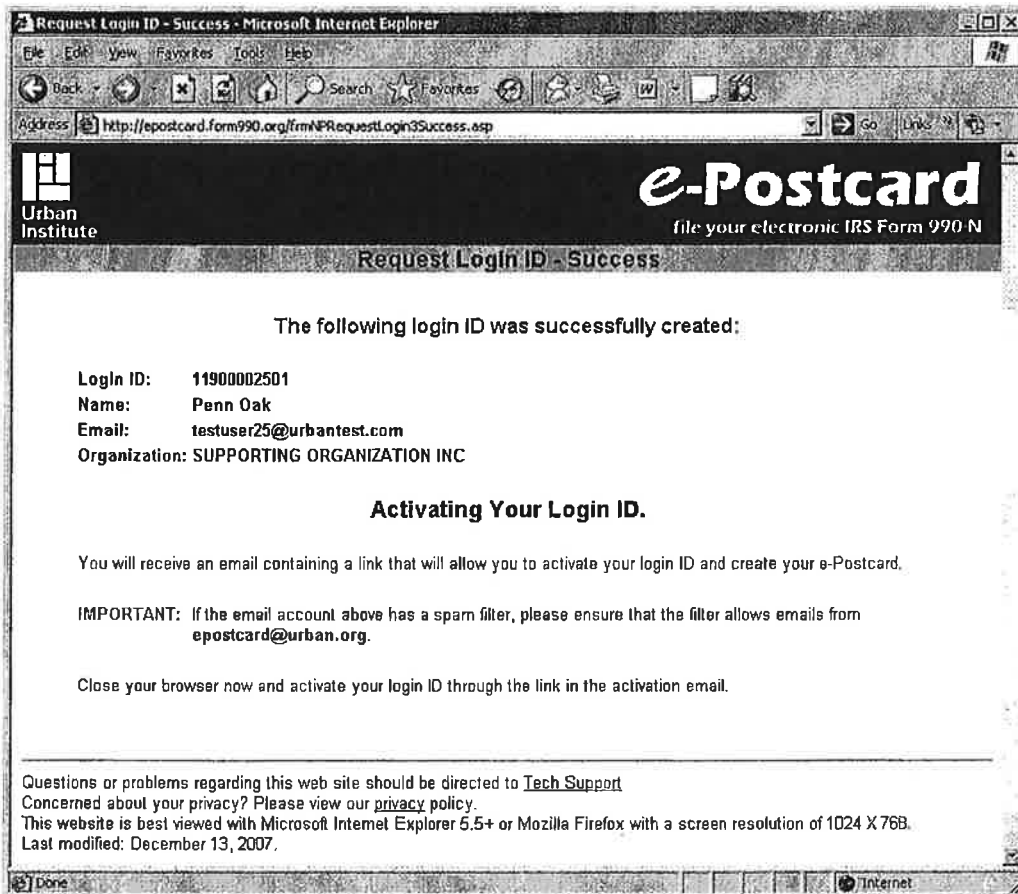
Request Login ID - Success - Microsoft Internet Explorer

File Edit View Favorites Tools Help

Back Search Favorites

Address http://epostcard.form990.org/frmNPRequestLogin3Success.asp

Go Links

Urban Institute

e-Postcard

file your electronic IRS Form 990 N

Request Login ID - Success

The following login ID was successfully created:

Login ID: 11900002501
Name: Penn Oak
Email: testuser25@urbantest.com
Organization: SUPPORTING ORGANIZATION INC

Activating Your Login ID.

You will receive an email containing a link that will allow you to activate your login ID and create your e-Postcard.

IMPORTANT: If the email account above has a spam filter, please ensure that the filter allows emails from epostcard@urban.org.

Close your browser now and activate your login ID through the link in the activation email.

Questions or problems regarding this web site should be directed to Tech Support
Concerned about your privacy? Please view our privacy policy.
This website is best viewed with Microsoft Internet Explorer 5.5+ or Mozilla Firefox with a screen resolution of 1024 X 768.
Last modified: December 13, 2007.

Done

Internet